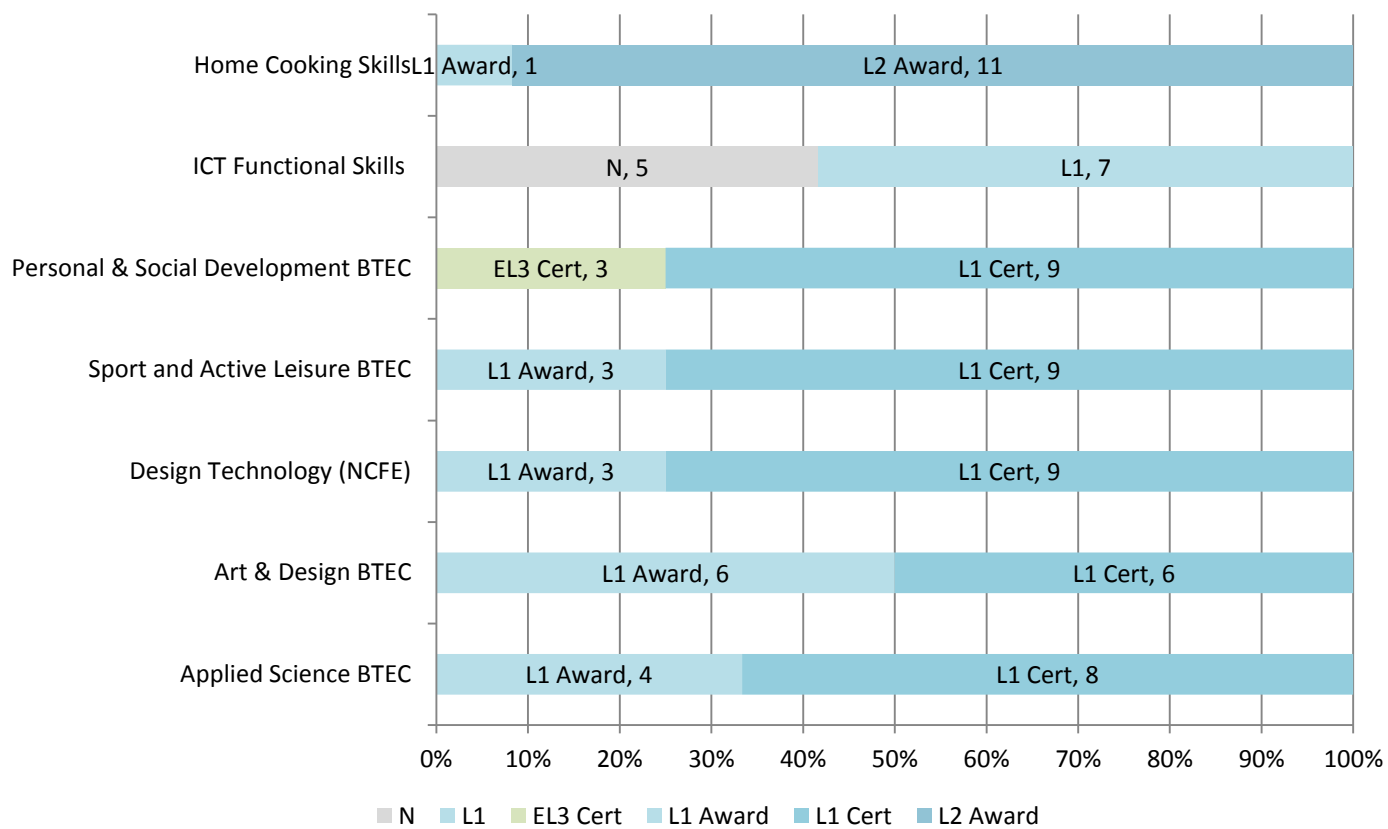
Home Cooking Skills L1 Award, 1 L2 Award, 11

ICT Functional Skills N, 5 L1, 7

Personal & Social Development BTEC EL3 Cert, 3 L1 Cert, 9

Sport and Active Leisure BTEC L1 Award, 3 L1 Cert, 9

Design Technology (NCFE) L1 Award, 3 L1 Cert, 9

Art & Design BTEC L1 Award, 6 L1 Cert, 6

Applied Science BTEC L1 Award, 4 L1 Cert, 8

0% 10% 20% 30% 40% 50% 60% 70% 80% 90% 100%

N L1 EL3 Cert L1 Award L1 Cert L2 Award